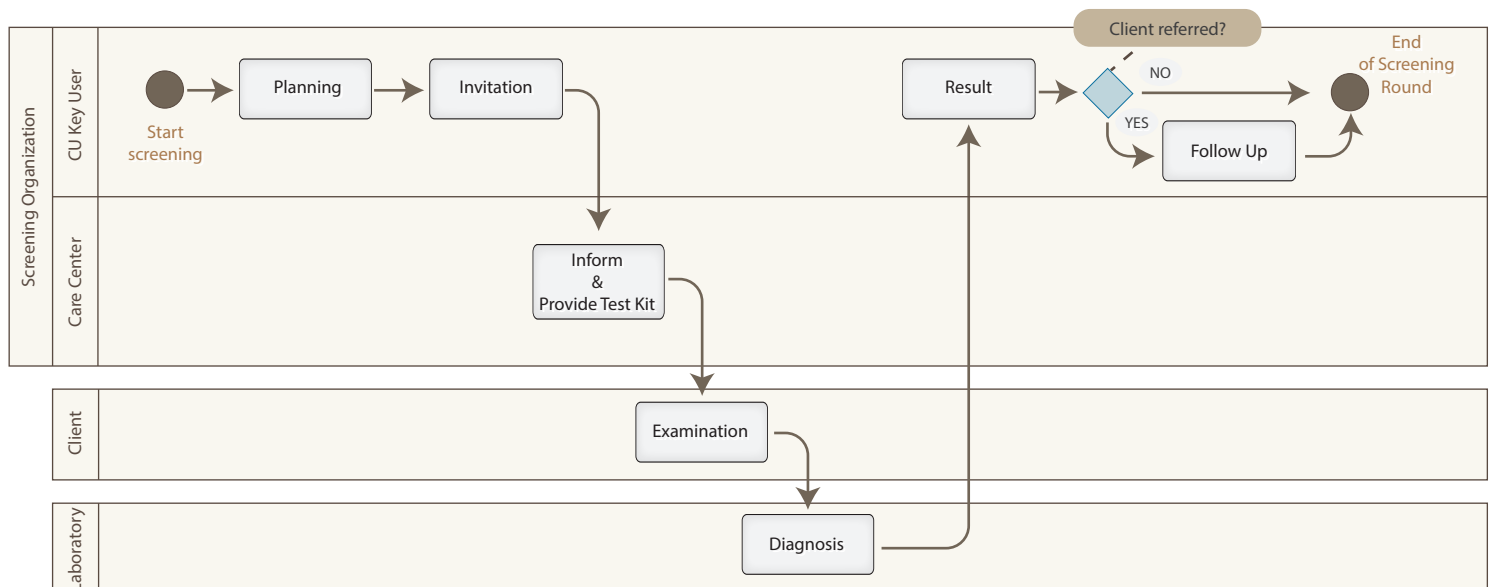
Screening Organization

CU Key User

Start screening

Planning

Invitation

Result

Client referred?

NO

YES

Follow Up

End of Screening Round

Care Center

Inform & Provide Test Kit

Client

Examination

Laboratory

Diagnosis